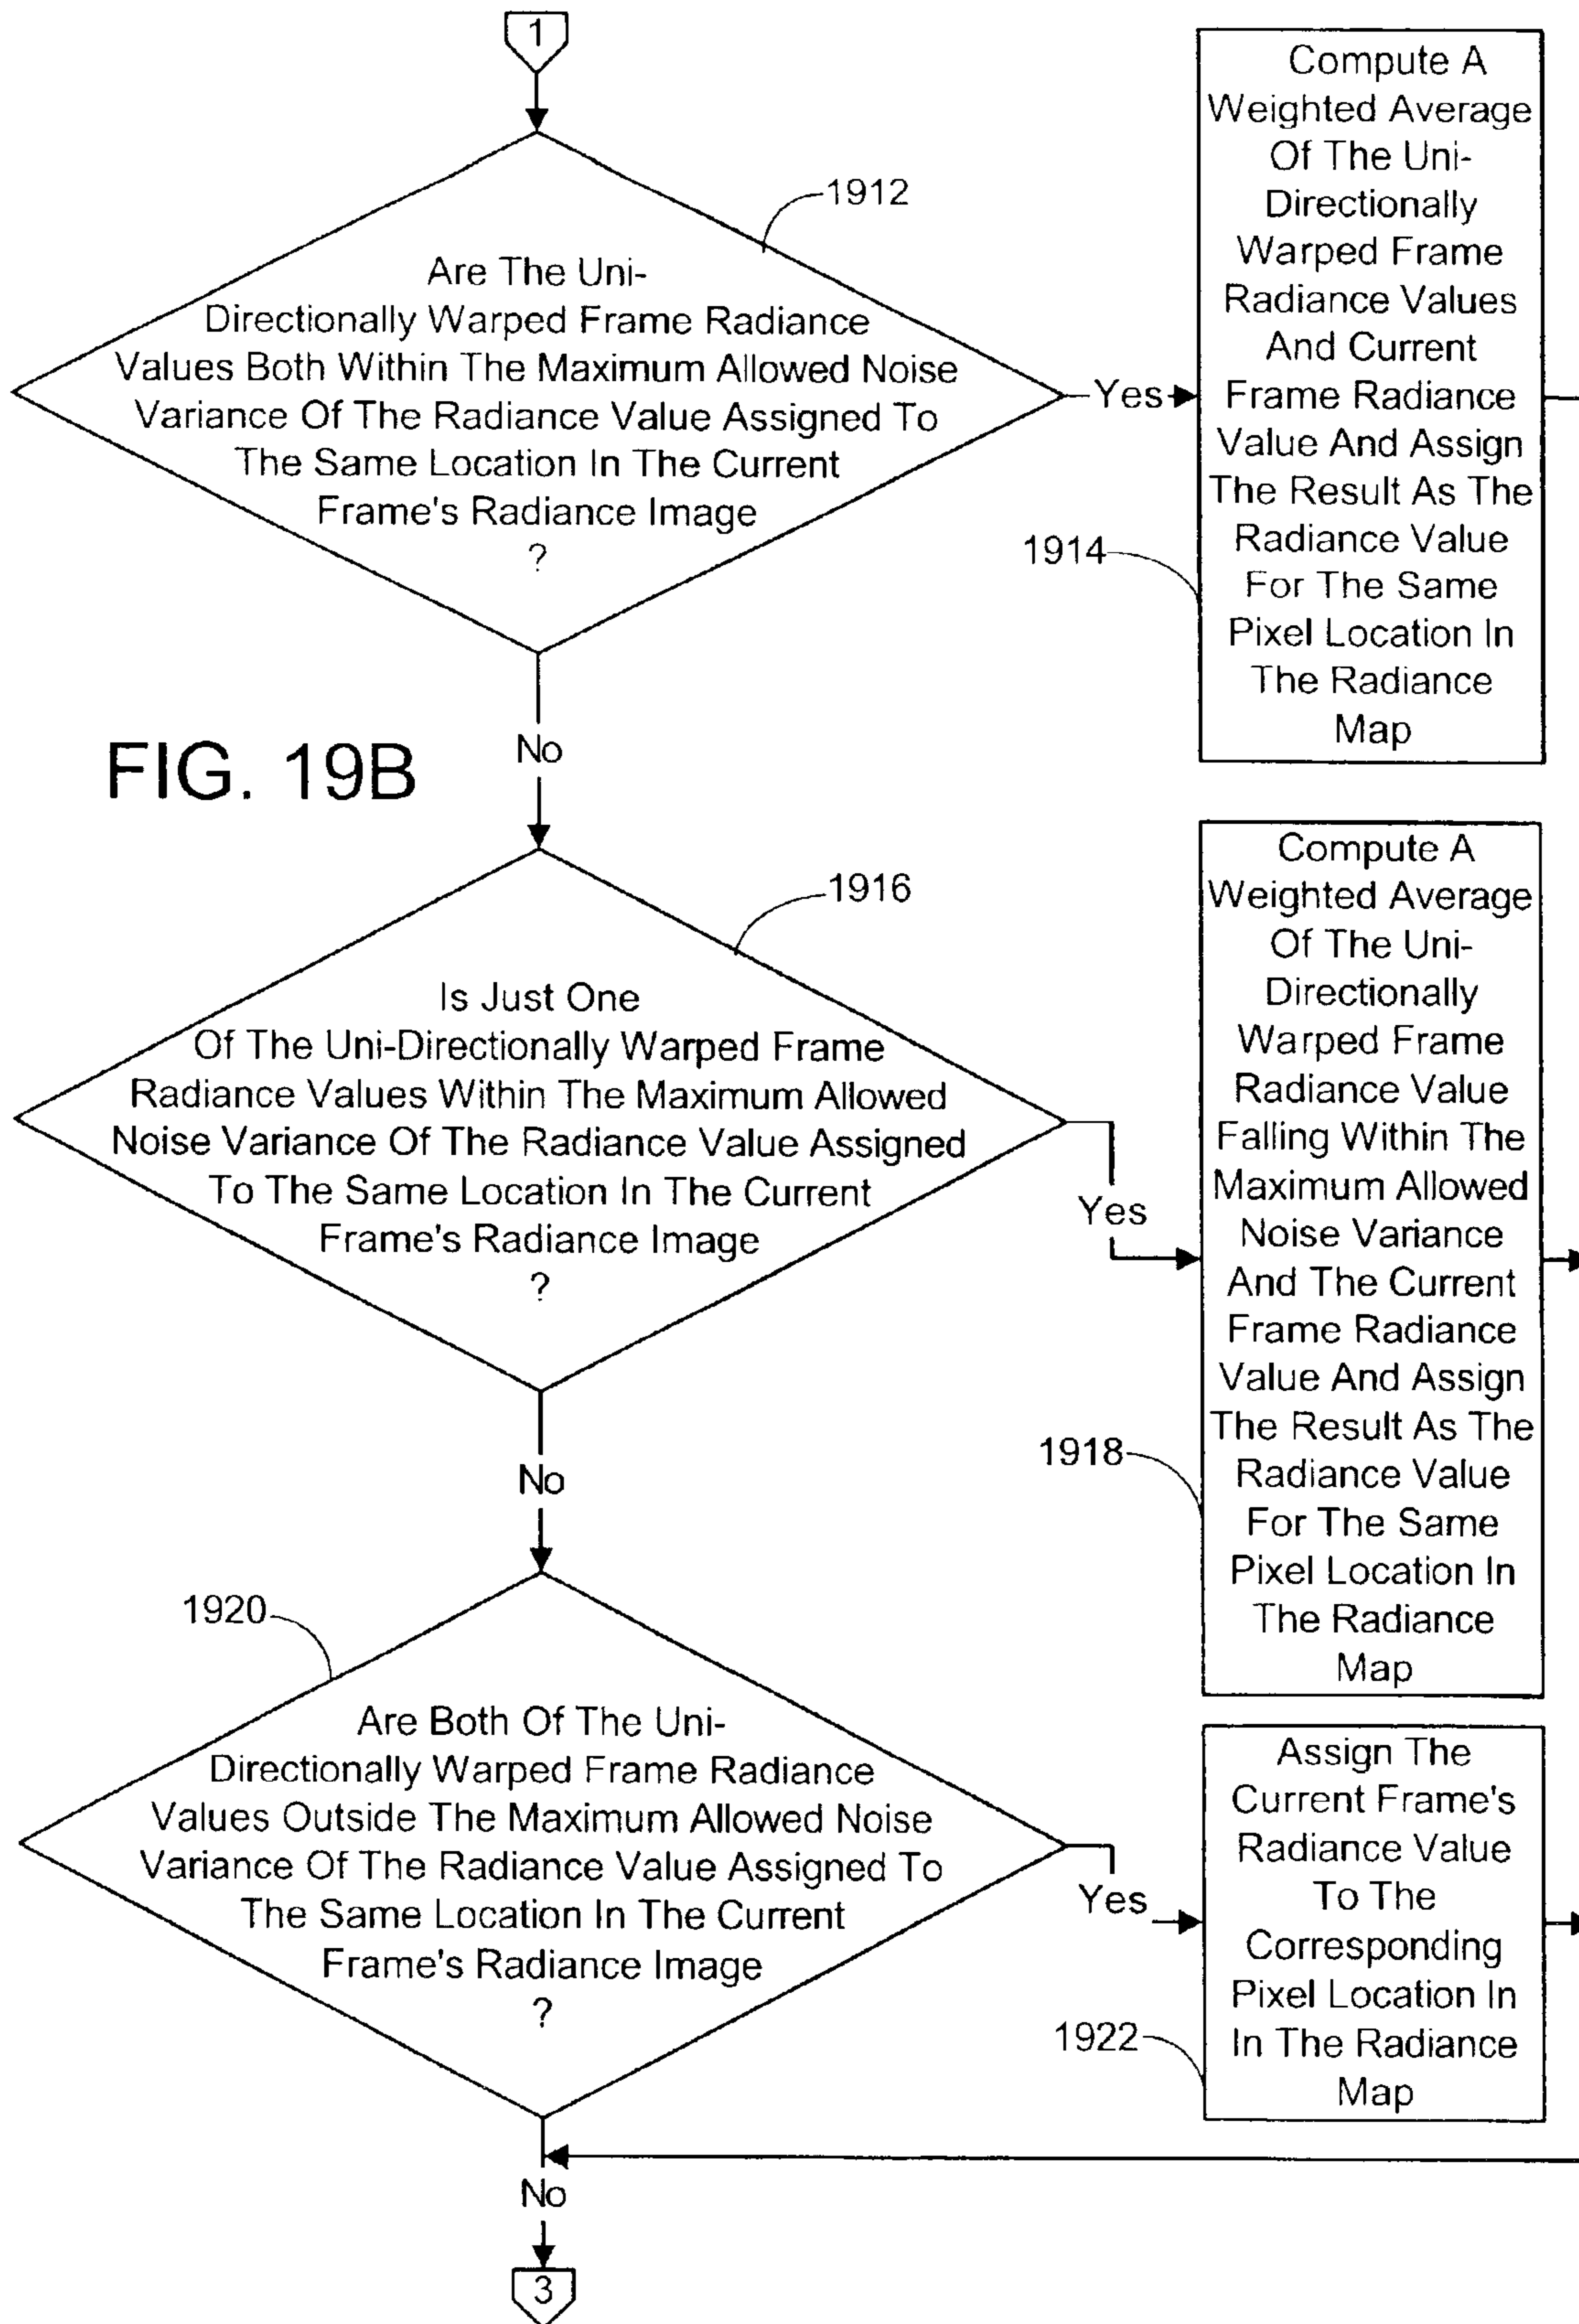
1

1912

Are The Uni-Directionally Warped Frame Radiance Values Both Within The Maximum Allowed Noise Variance Of The Radiance Value Assigned To The Same Location In The Current Frame's Radiance Image ?

Yes

Compute A Weighted Average Of The Uni-Directionally Warped Frame Radiance Values And Current Frame Radiance Value And Assign The Result As The Radiance Value For The Same Pixel Location In The Radiance Map

1914

FIG. 19B

No

1916

Is Just One Of The Uni-Directionally Warped Frame Radiance Values Within The Maximum Allowed Noise Variance Of The Radiance Value Assigned To The Same Location In The Current Frame's Radiance Image ?

Yes

Compute A Weighted Average Of The Uni-Directionally Warped Frame Radiance Value Falling Within The Maximum Allowed Noise Variance And The Current Frame Radiance Value And Assign The Result As The Radiance Value For The Same Pixel Location In The Radiance Map

1918

No

1920

Are Both Of The Uni-Directionally Warped Frame Radiance Values Outside The Maximum Allowed Noise Variance Of The Radiance Value Assigned To The Same Location In The Current Frame's Radiance Image ?

Yes

Assign The Current Frame's Radiance Value To The Corresponding Pixel Location In In The Radiance Map

1922

No

3